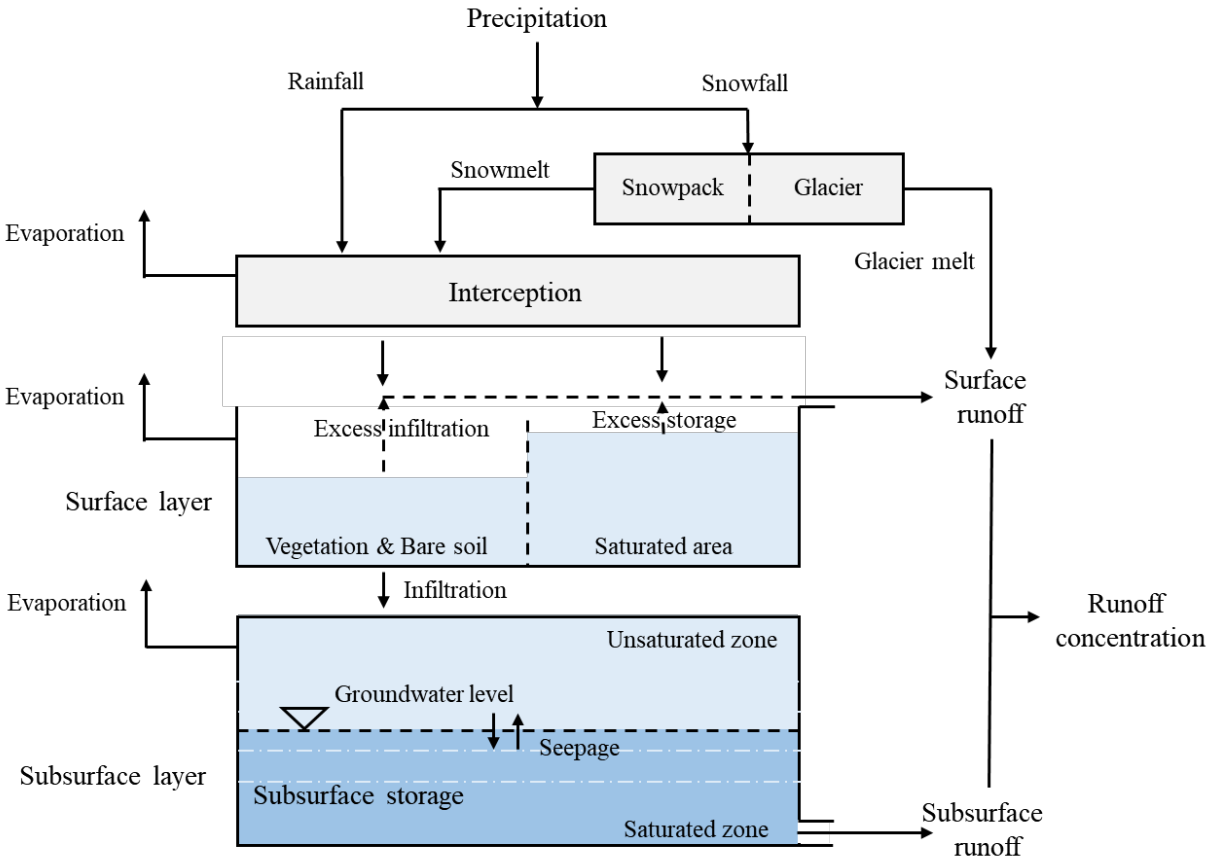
Precipitation

Rainfall

Snowfall

Snowmelt

Snowpack

Glacier

Evaporation

Interception

Glacier melt

Evaporation

Excess infiltration

Excess storage

Surface runoff

Surface layer

Vegetation & Bare soil

Saturated area

Infiltration

Evaporation

Unsaturated zone

Runoff concentration

Groundwater level

Seepage

Subsurface layer

Subsurface storage

Saturated zone

Subsurface runoff